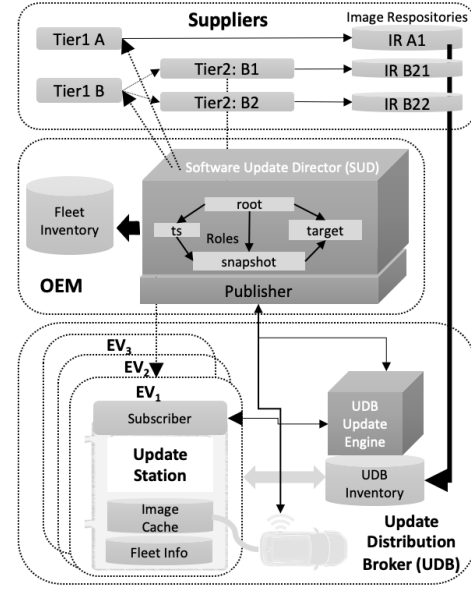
Suppliers

Image Respositories

Tier1 A

IR A1

Tier2: B1

IR B21

Tier1 B

Tier2: B2

IR B22

Software Update Director (SUD)

Fleet Inventory

root

ts

Roles

target

snapshot

OEM

Publisher

$EV_3$

$EV_2$

$EV_1$

UDB Update Engine

Subscriber

Update Station

UDB Inventory

Image Cache

Fleet Info

Update Distribution Broker (UDB)